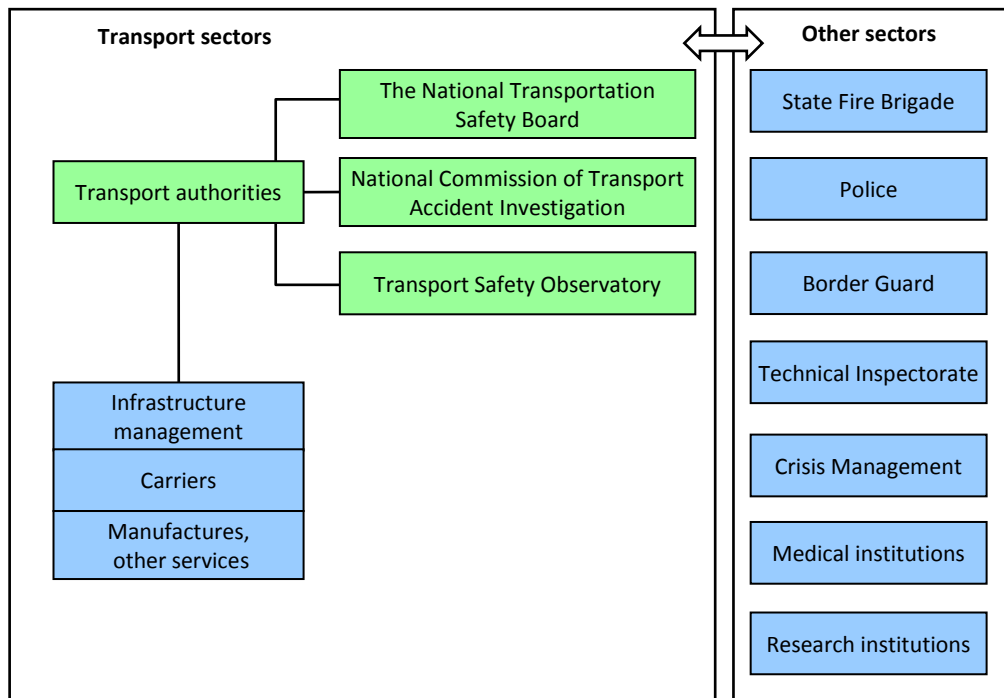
Transport sectors

Transport authorities

The National Transportation Safety Board

National Commission of Transport Accident Investigation

Transport Safety Observatory

Infrastructure management

Carriers

Manufactures, other services

Other sectors

State Fire Brigade

Police

Border Guard

Technical Inspectorate

Crisis Management

Medical institutions

Research institutions